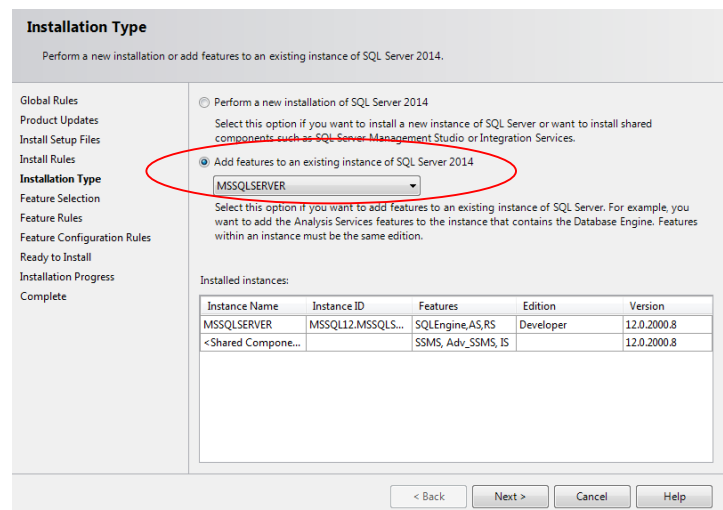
Installation Type

Perform a new installation or add features to an existing instance of SQL Server 2014.

Global Rules
Product Updates
Install Setup Files
Install Rules
Installation Type
Feature Selection
Feature Rules
Feature Configuration Rules
Ready to Install
Installation Progress
Complete

Perform a new installation of SQL Server 2014

Select this option if you want to install a new instance of SQL Server or want to install shared components such as SQL Server Management Studio or Integration Services.

Add features to an existing instance of SQL Server 2014

MSSQLSERVER

Select this option if you want to add features to an existing instance of SQL Server. For example, you want to add the Analysis Services features to the instance that contains the Database Engine. Features within an instance must be the same edition.

Installed instances:

| Instance Name | Instance ID | Features | Edition | Version |
|---|---|---|---|---|
| MSSQLSERVER | MSSQL12.MSSQLS... | SQLEngine,AS,RS | Developer | 12.0.2000.8 |
| <Shared Compone... | | SSMS, Adv_SSMS, IS | | 12.0.2000.8 |

< Back  Next >  Cancel  Help